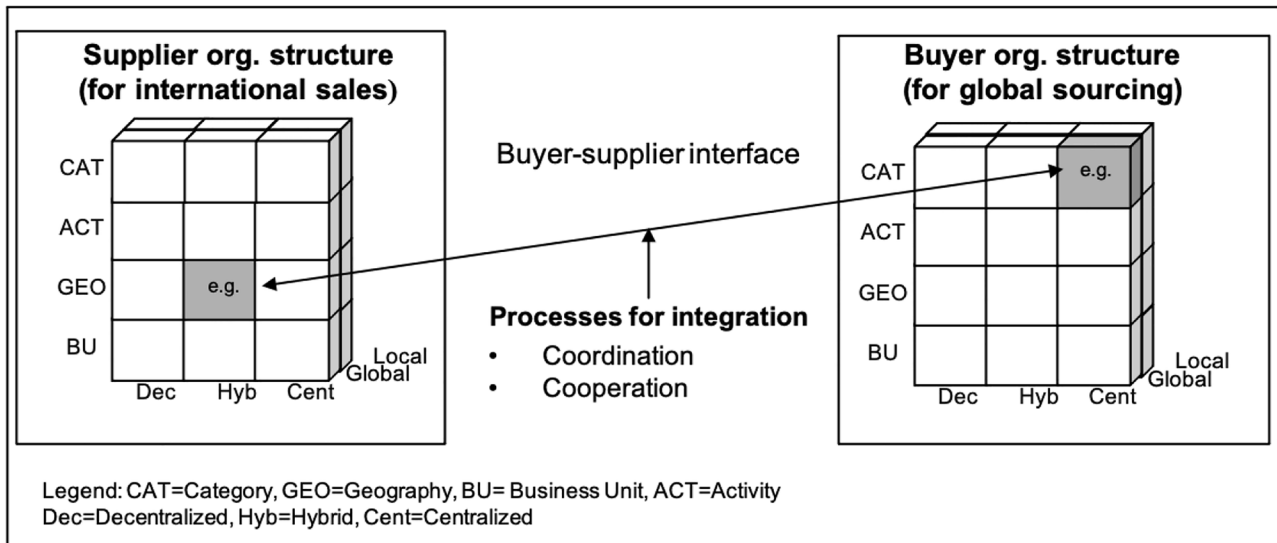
Supplier org. structure (for international sales)

CAT
ACT
GEO
BU

e.g.

Local
Global

Dec Hyb Cent

Buyer-supplier interface

Processes for integration
• Coordination
• Cooperation

Buyer org. structure (for global sourcing)

CAT
ACT
GEO
BU

e.g.

Local
Global

Dec Hyb Cent

Legend: CAT=Category, GEO=Geography, BU= Business Unit, ACT=Activity
Dec=Decentralized, Hyb=Hybrid, Cent=Centralized